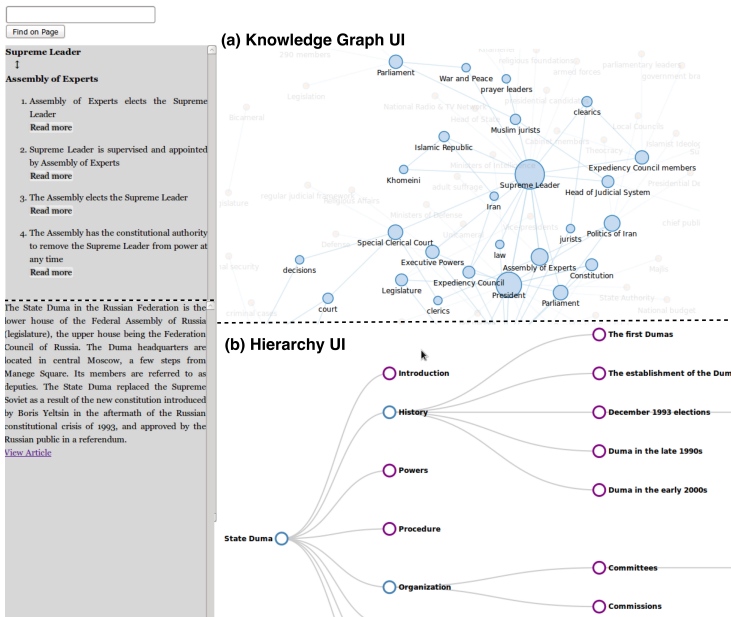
Find on Page

Supreme Leader
↕
Assembly of Experts

1. Assembly of Experts elects the Supreme Leader
Read more

2. Supreme Leader is supervised and appointed by Assembly of Experts
Read more

3. The Assembly elects the Supreme Leader
Read more

4. The Assembly has the constitutional authority to remove the Supreme Leader from power at any time
Read more

The State Duma in the Russian Federation is the lower house of the Federal Assembly of Russia (legislature), the upper house being the Federation Council of Russia. The Duma headquarters are located in central Moscow, a few steps from Manege Square. Its members are referred to as deputies. The State Duma replaced the Supreme Soviet as a result of the new constitution introduced by Boris Yeltsin in the aftermath of the Russian constitutional crisis of 1993, and approved by the Russian public in a referendum.
View Article

(a) Knowledge Graph UI

Parliament
War and Peace
prayer leaders
clerics
Muslim jurists
Islamic Republic
Expediency Council members
Khomeini
Supreme Leader
Head of Judicial System
Iran
Politics of Iran
jurists
Special Clerical Court
law
Executive Powers
Assembly of Experts
decisions
Constitution
Expediency Council
Legislature
President
Parliament
court
clerics

(b) Hierarchy UI

State Duma
Introduction
History
Powers
Procedure
Organization
The first Dumas
The establishment of the Dum
December 1993 elections
Duma in the late 1990s
Duma in the early 2000s
Committees
Commissions